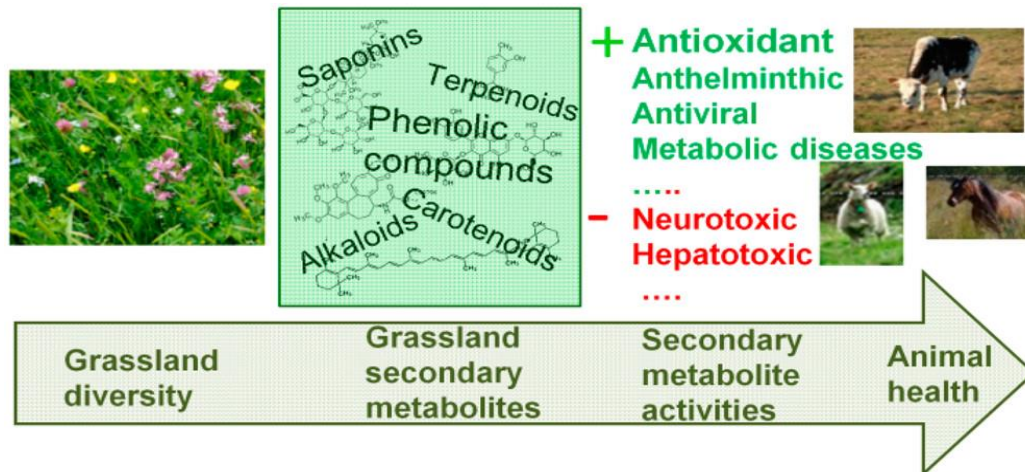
Saponins

Terpenoids

Phenolic compounds

Alkaloids

Carotenoids

+ Antioxidant
Anthelminthic
Antiviral
Metabolic diseases
…..

– Neurotoxic
Hepatotoxic
….

Grassland diversity

Grassland secondary metabolites

Secondary metabolite activities

Animal health